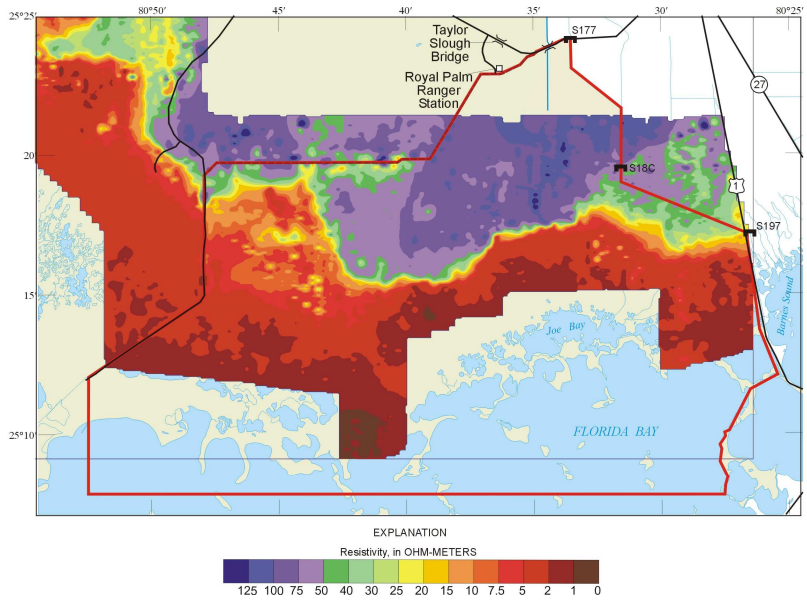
25°25′
80°50′
45′
40′
35′
30′
80°25′
Taylor Slough Bridge
S177
Royal Palm Ranger Station
27
20′
S18C
1
S197
15′
Joe Bay
Barnes Sound
25°10′
FLORIDA BAY

EXPLANATION
Resistivity, in OHM-METERS
125 100 75 50 40 30 25 20 15 10 7.5 5 2 1 0